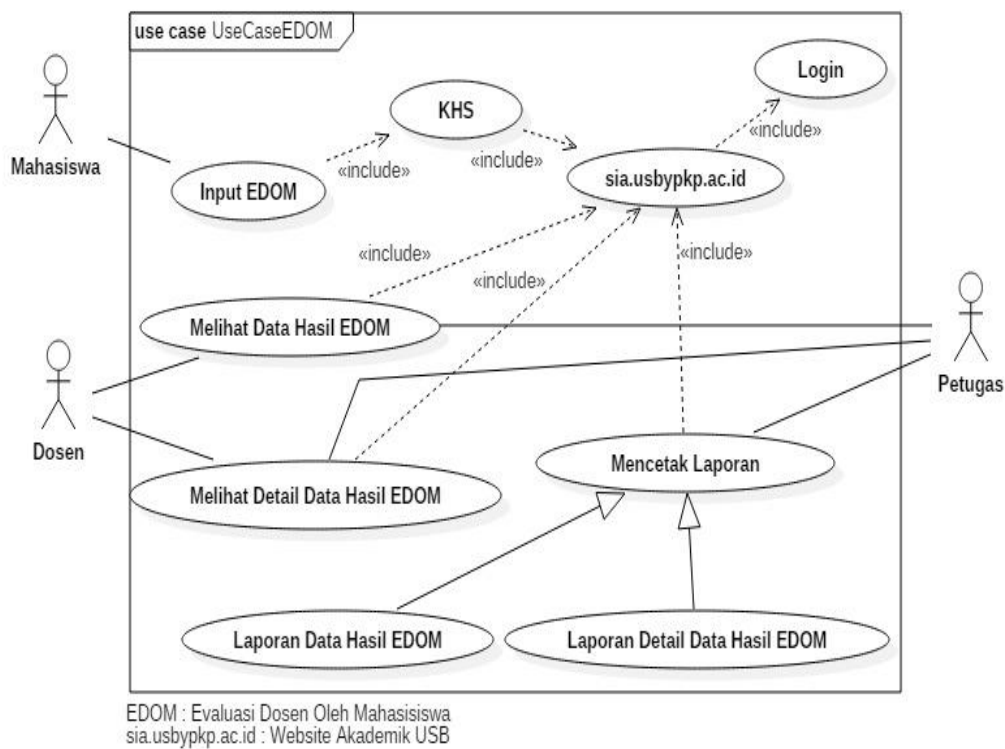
use case UseCaseEDOM

Mahasiswa

Login

KHS

«include»

«include»

«include»

Input EDOM

sia.usbypkp.ac.id

«include»

«include»

«include»

Melihat Data Hasil EDOM

Petugas

Dosen

Mencetak Laporan

Melihat Detail Data Hasil EDOM

Laporan Data Hasil EDOM

Laporan Detail Data Hasil EDOM

EDOM : Evaluasi Dosen Oleh Mahasisiswa
sia.usbypkp.ac.id : Website Akademik USB